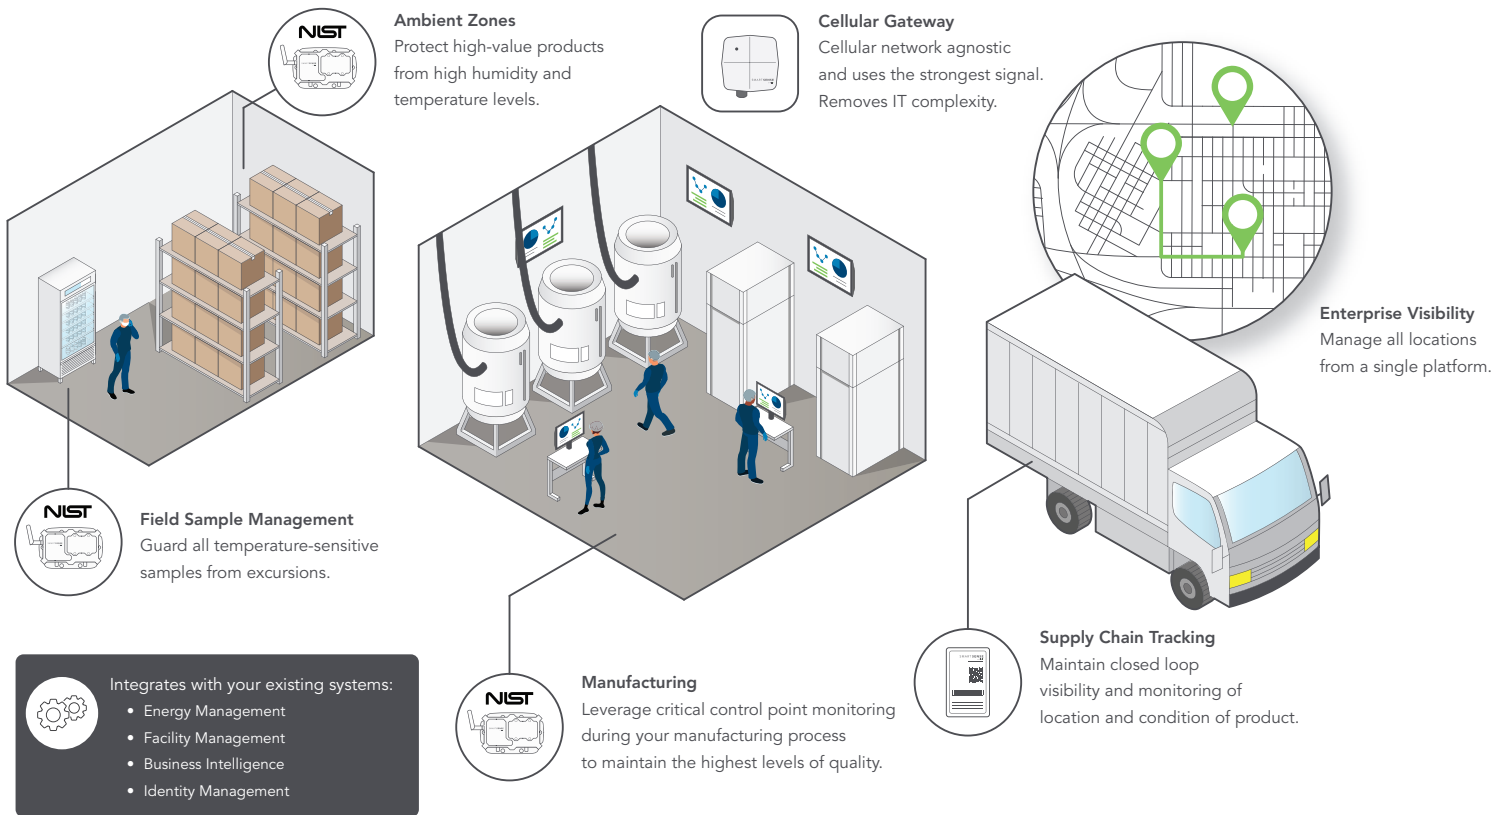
NIST

Ambient Zones
Protect high-value products from high humidity and temperature levels.

Cellular Gateway
Cellular network agnostic and uses the strongest signal. Removes IT complexity.

Enterprise Visibility
Manage all locations from a single platform.

NIST

Field Sample Management
Guard all temperature-sensitive samples from excursions.

Supply Chain Tracking
Maintain closed loop visibility and monitoring of location and condition of product.

Integrates with your existing systems:
• Energy Management
• Facility Management
• Business Intelligence
• Identity Management

NIST

Manufacturing
Leverage critical control point monitoring during your manufacturing process to maintain the highest levels of quality.